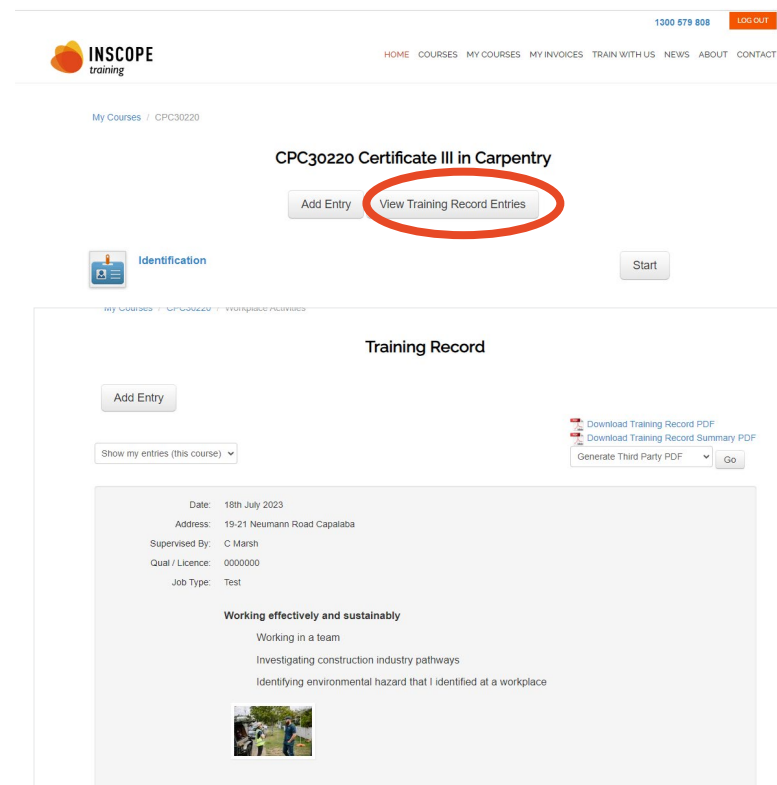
1300 579 808 LOG OUT

INSCOPE training

HOME COURSES MY COURSES MY INVOICES TRAIN WITH US NEWS ABOUT CONTACT

My Courses / CPC30220

CPC30220 Certificate III in Carpentry

Add Entry View Training Record Entries

Identification

Start

My Courses / CPC30220 / Workplace Activities

Training Record

Add Entry

Download Training Record PDF
Download Training Record Summary PDF

Show my entries (this course)

Generate Third Party PDF Go

| | |
|---|---|
| Date: | 18th July 2023 |
| Address: | 19-21 Neumann Road Capalaba |
| Supervised By: | C Marsh |
| Qual / Licence: | 0000000 |
| Job Type: | Test |

Working effectively and sustainably

Working in a team

Investigating construction industry pathways

Identifying environmental hazard that I identified at a workplace